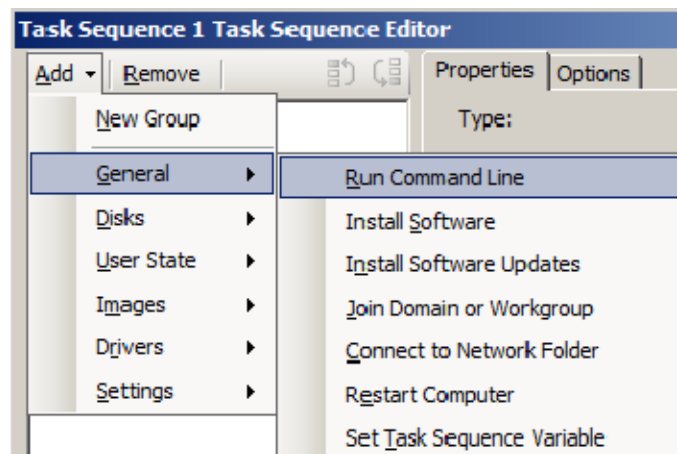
Task Sequence 1 Task Sequence Editor

Add Remove

Properties Options

Type:

New Group

General

Disks

User State

Images

Drivers

Settings

Run Command Line

Install Software

Install Software Updates

Join Domain or Workgroup

Connect to Network Folder

Restart Computer

Set Task Sequence Variable